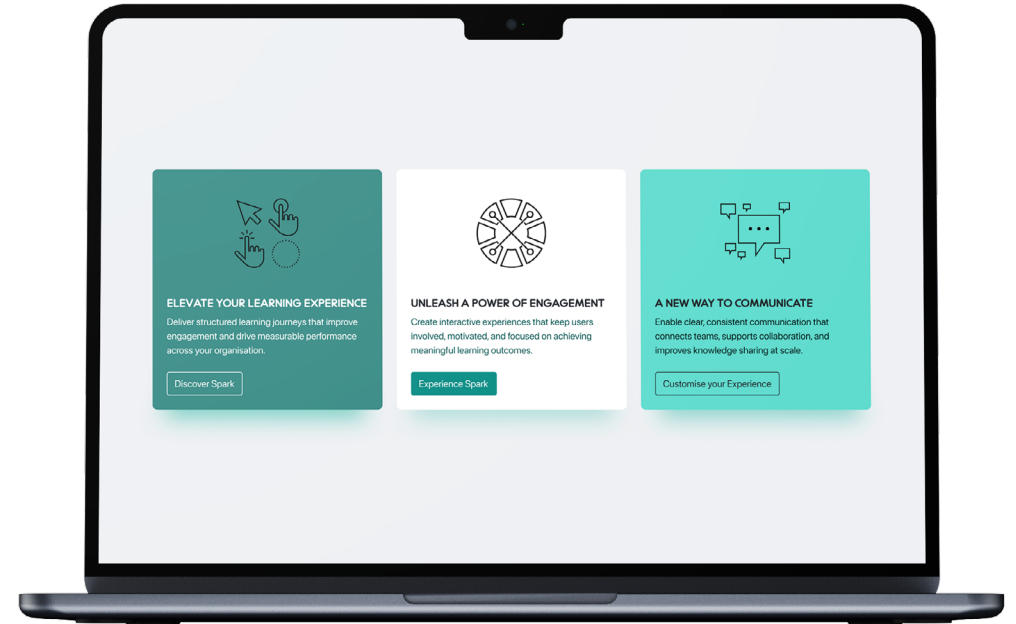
ELEVATE YOUR LEARNING EXPERIENCE

Deliver structured learning journeys that improve engagement and drive measurable performance across your organisation.

Discover Spark

UNLEASH A POWER OF ENGAGEMENT

Create interactive experiences that keep users involved, motivated, and focused on achieving meaningful learning outcomes.

Experience Spark

A NEW WAY TO COMMUNICATE

Enable clear, consistent communication that connects teams, supports collaboration, and improves knowledge sharing at scale.

Customise your Experience